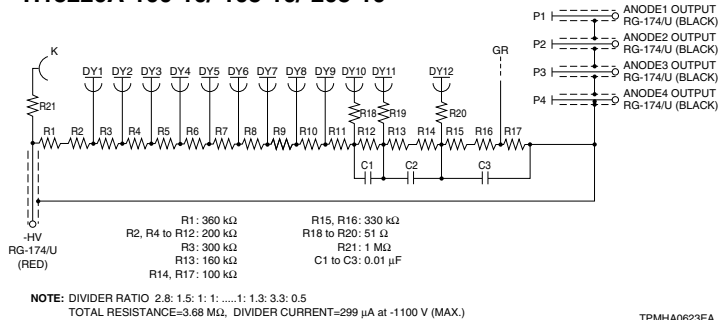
H8223A-100-13, -103-13, -203-13

P1 ANODE1 OUTPUT RG-174/U (BLACK)
P2 ANODE2 OUTPUT RG-174/U (BLACK)
P3 ANODE3 OUTPUT RG-174/U (BLACK)
P4 ANODE4 OUTPUT RG-174/U (BLACK)

K
GR
DY1 DY2 DY3 DY4 DY5 DY6 DY7 DY8 DY9 DY10 DY11 DY12
R21
R18 R19 R20
R1 R2 R3 R4 R5 R6 R7 R8 R9 R10 R11 R12 R13 R14 R15 R16 R17
C1 C2 C3

-HV
RG-174/U
(RED)

R1 : 360 kΩ
R2, R4 to R12 : 200 kΩ
R3 : 300 kΩ
R13 : 160 kΩ
R14, R17 : 100 kΩ
R15, R16 : 330 kΩ
R18 to R20 : 51 Ω
R21 : 1 MΩ
C1 to C3 : 0.01 μF

NOTE: DIVIDER RATIO 2.8: 1.5: 1: 1: .....1: 1.3: 3.3: 0.5
TOTAL RESISTANCE=3.68 MΩ, DIVIDER CURRENT=299 μA at -1100 V (MAX.)

TPMHA0623EA